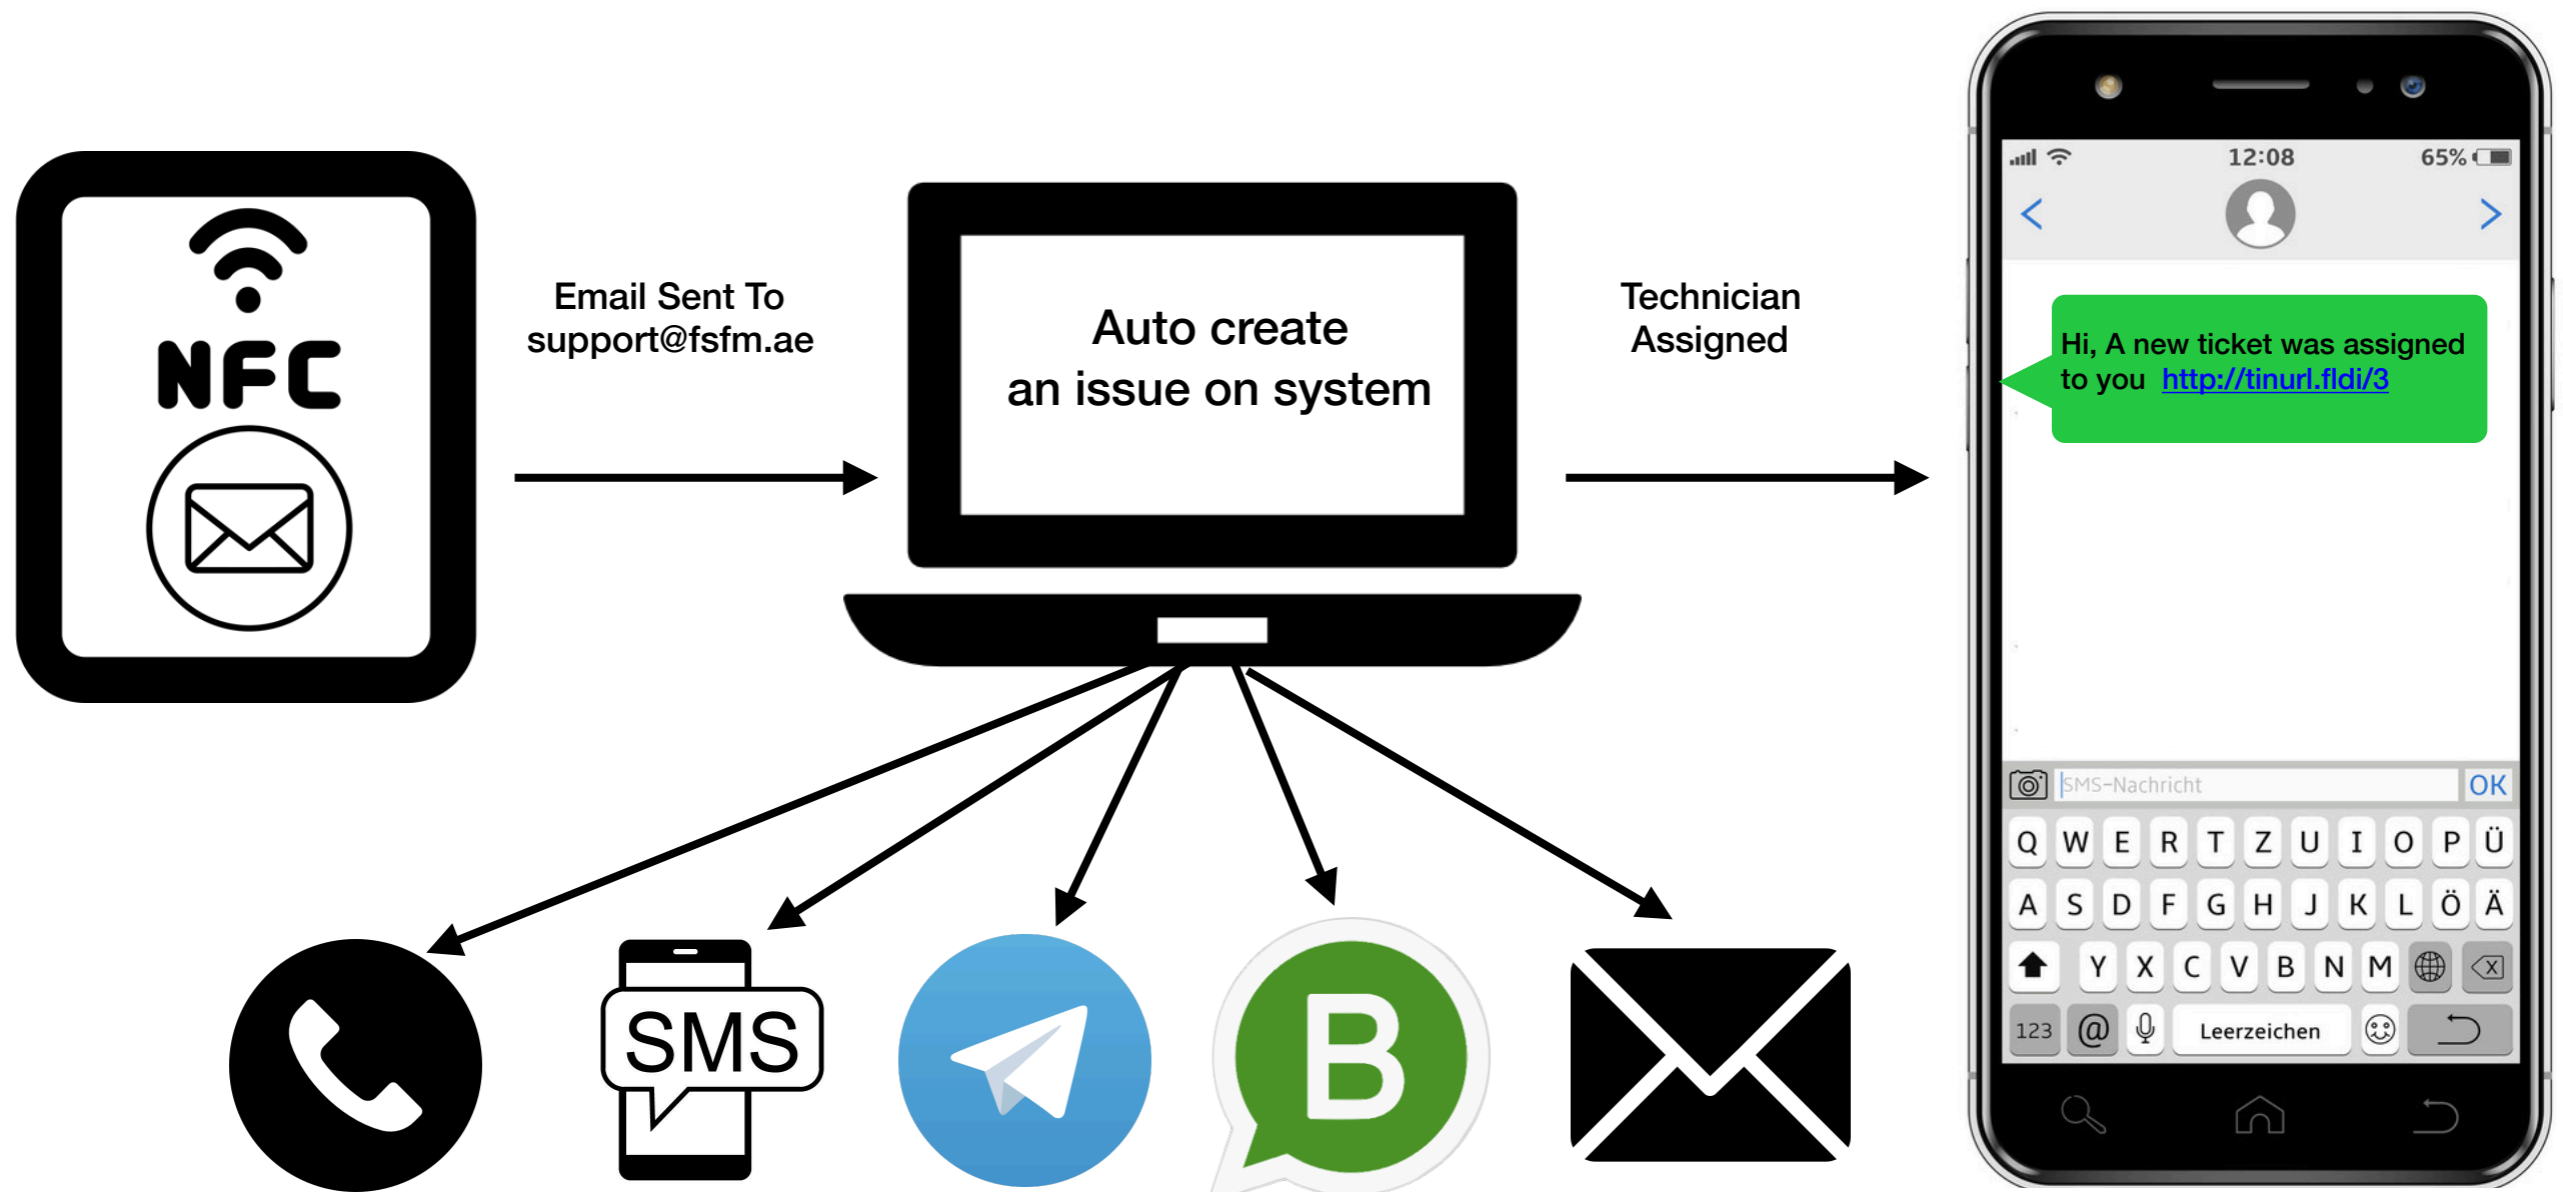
NFC

Email Sent To support@fsfm.ae

Auto create an issue on system

Technician Assigned

12:08

65%

Hi, A new ticket was assigned to you http://tinurl.fldi/3

SMS-Nachricht

OK

Q W E R T Z U I O P Ü

A S D F G H J K L Ö Ä

Y X C V B N M

123 @ Leerzeichen

SMS

B